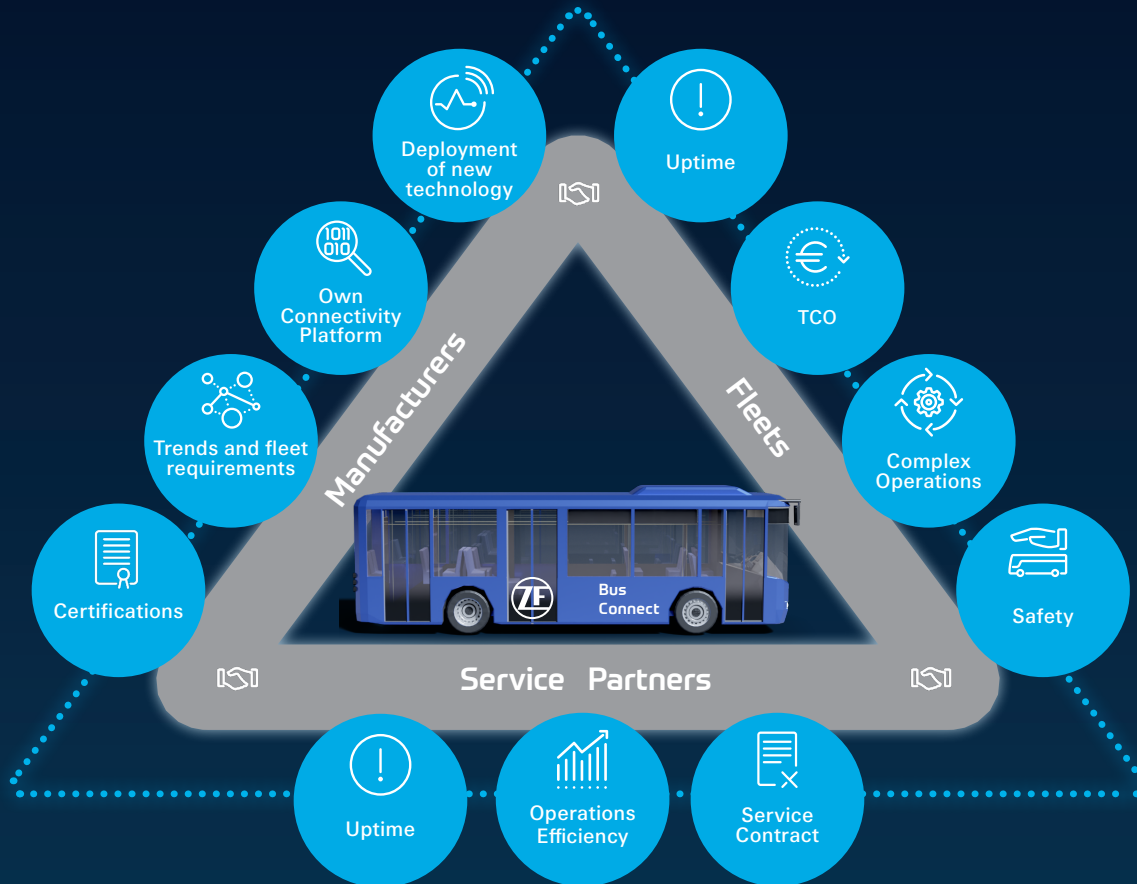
Deployment of new technology

Uptime

Own Connectivity Platform

TCO

Trends and fleet requirements

Manufacturers

Fleets

Complex Operations

Certifications

ZF

Bus Connect

Safety

Service Partners

1011
010

Uptime

Operations Efficiency

Service Contract